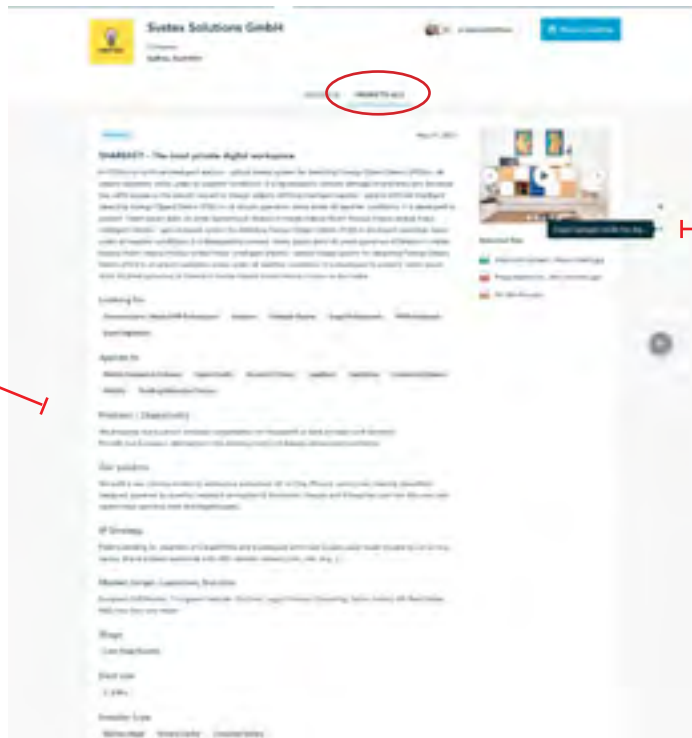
Svetex Solutions GmbH

Company
Salten, Austria

PROJECTS (1)

SHAREKEY - The local private digital workspace

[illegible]

Looking for

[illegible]

Applies to

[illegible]

Problem / Opportunity

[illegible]

Our solution

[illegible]

IP Strategy

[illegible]

Market (target / customer) / Traction

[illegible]

Stage

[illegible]

Deal size

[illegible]

Investor Type

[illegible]